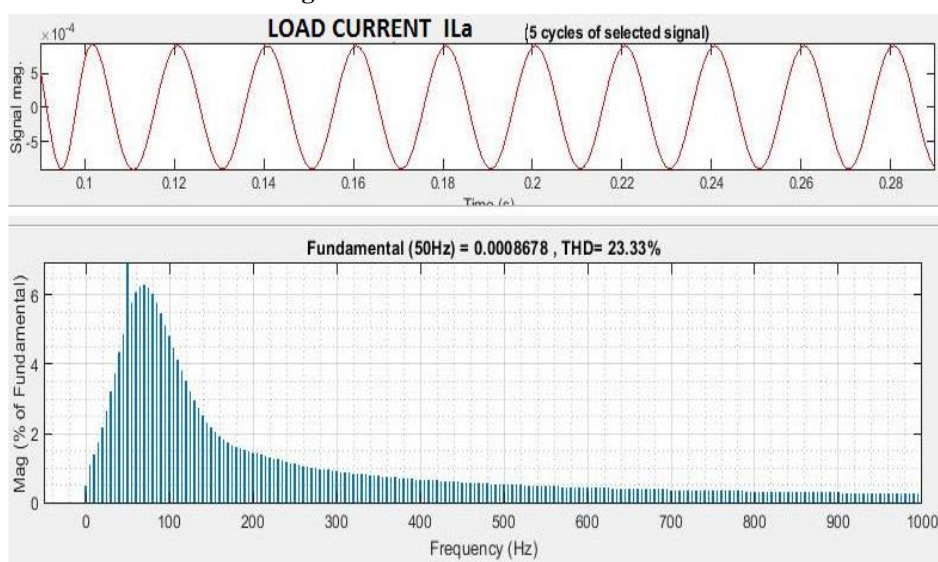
LOAD CURRENT ILa

(5 cycles of selected signal)

$\times 10^{-4}$

Signal mag.

5

-5

0.1 0.12 0.14 0.16 0.18 0.2 0.22 0.24 0.26 0.28

Time (s)

Fundamental (50Hz) = 0.0008678 , THD= 23.33%

Mag (% of Fundamental)

6

4

2

0

0 100 200 300 400 500 600 700 800 900 1000

Frequency (Hz)